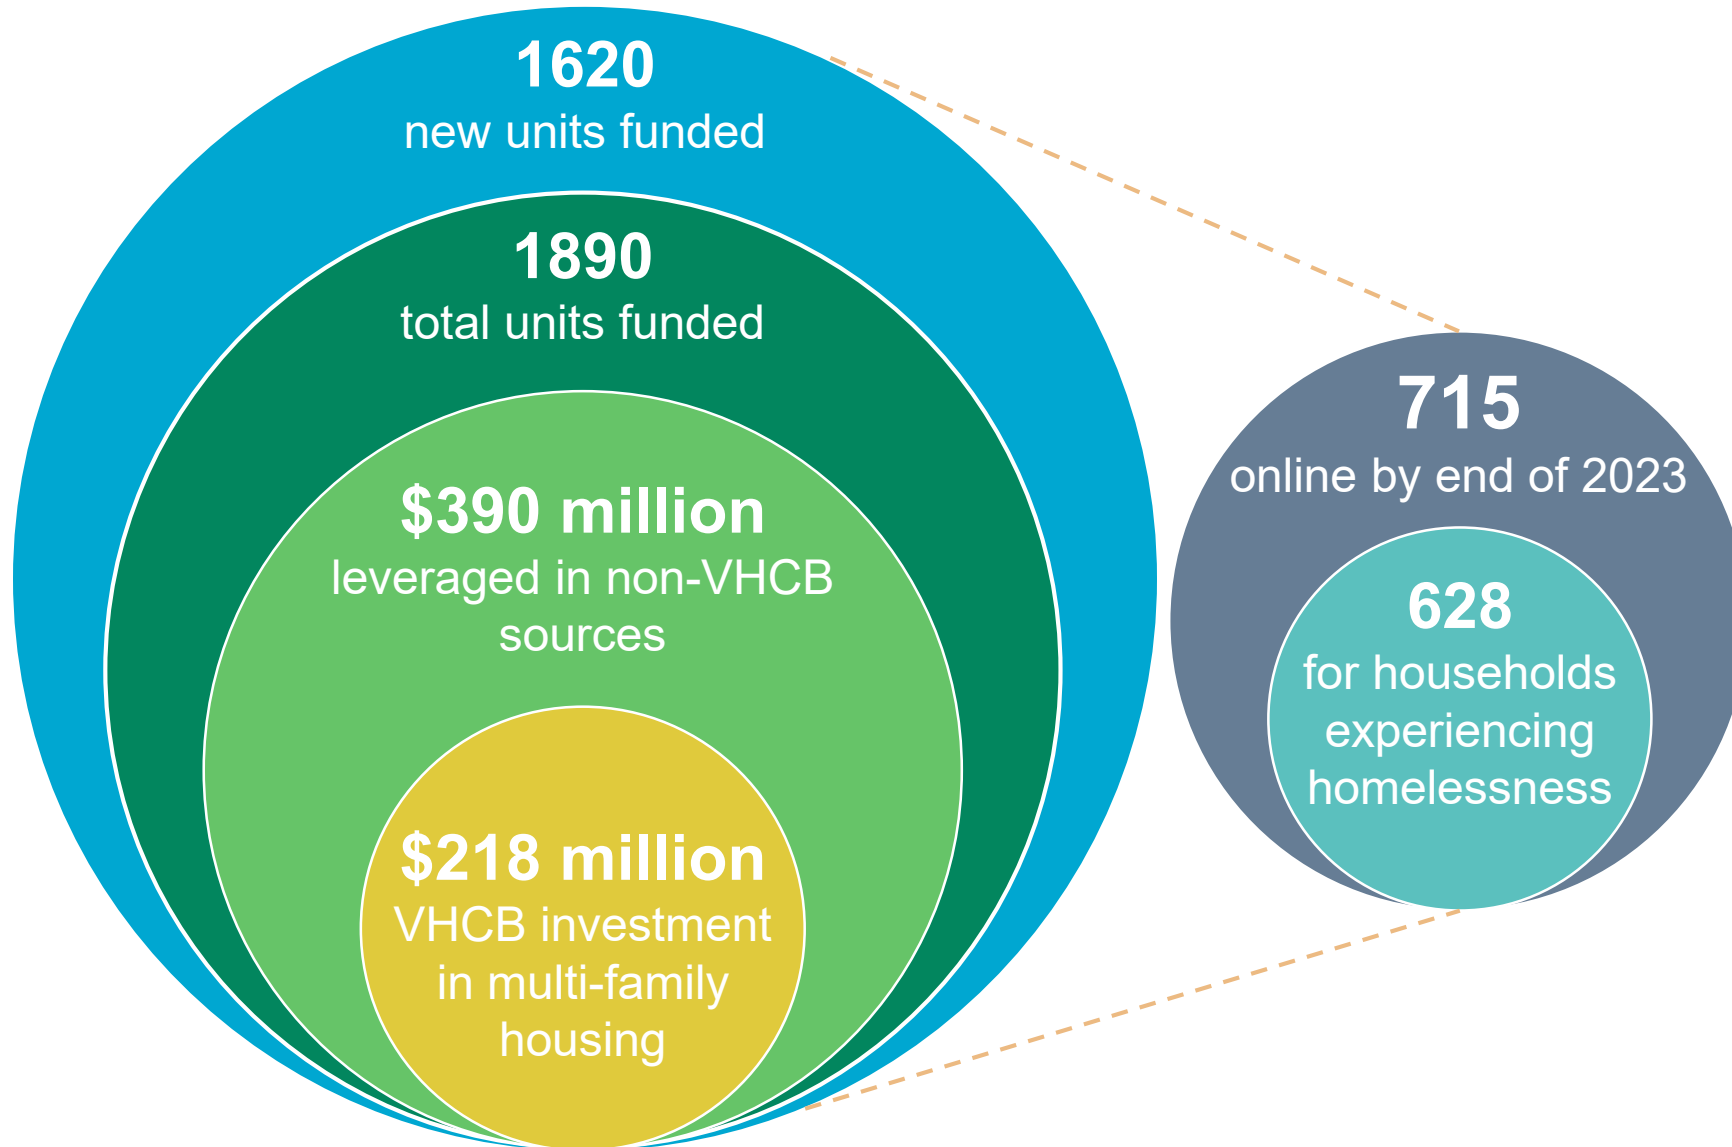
1620
new units funded

1890
total units funded

$390 million
leveraged in non-VHCB sources

$218 million
VHCB investment in multi-family housing

715
online by end of 2023

628
for households experiencing homelessness